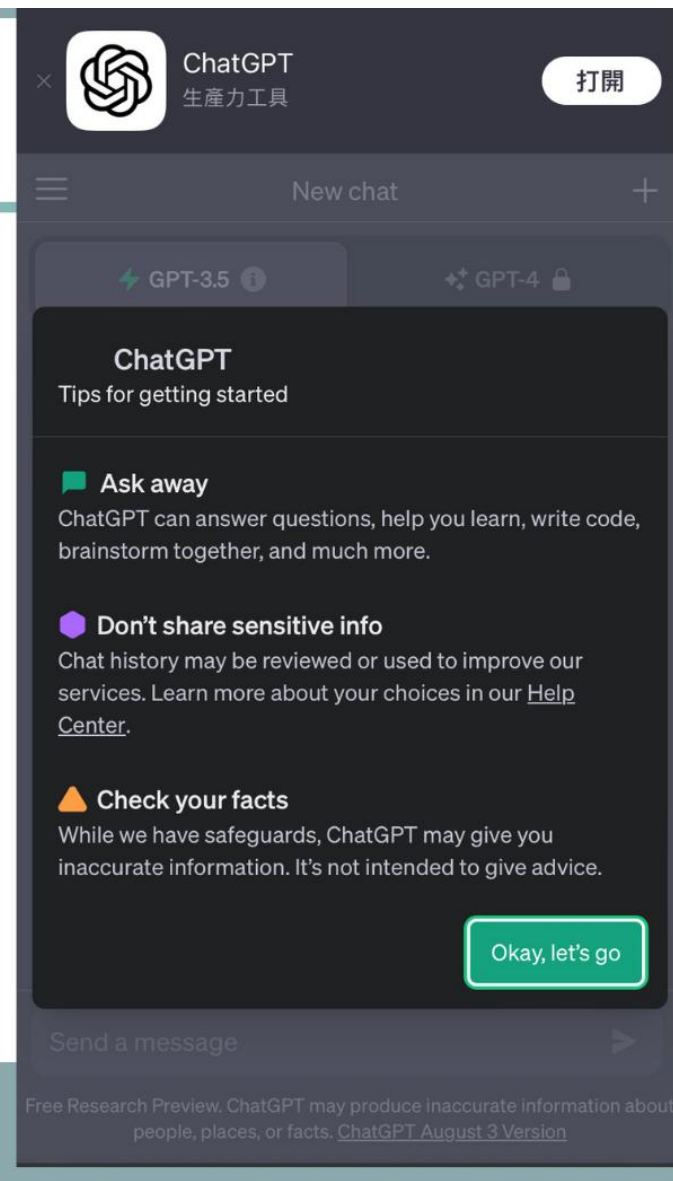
×

ChatGPT
生產力工具

打開

New chat

+

GPT-3.5

GPT-4

ChatGPT
Tips for getting started

Ask away
ChatGPT can answer questions, help you learn, write code, brainstorm together, and much more.

Don't share sensitive info
Chat history may be reviewed or used to improve our services. Learn more about your choices in our Help Center.

Check your facts
While we have safeguards, ChatGPT may give you inaccurate information. It's not intended to give advice.

Okay, let's go

Send a message

Free Research Preview. ChatGPT may produce inaccurate information about people, places, or facts. ChatGPT August 3 Version